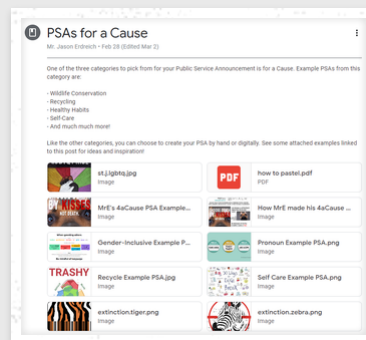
PSAs for a Cause

Mr. Jason Erdreich • Feb 28 (Edited Mar 2)

One of the three categories to pick from for your Public Service Announcement is for a Cause. Example PSAs from this category are:

- Wildlife Conservation
- Recycling
- Healthy Habits
- Self-Care
- And much much more!

Like the other categories, you can choose to create your PSA by hand or digitally. See some attached examples linked to this post for ideas and inspiration!

st.j.lgbtq.jpg
Image

PDF
how to pastel.pdf
PDF

MrE's 4eCause PSA Example...
Image

How MrE made his 4aCause ...
Image

Gender-Inclusive Example P...
Image

Pronoun Example PSA.png
Image

TRASHY
Recycle Example PSA.jpg
Image

Self Care Example PSA.png
Image

extinction.tiger.png
Image

extinction.zebra.png
Image